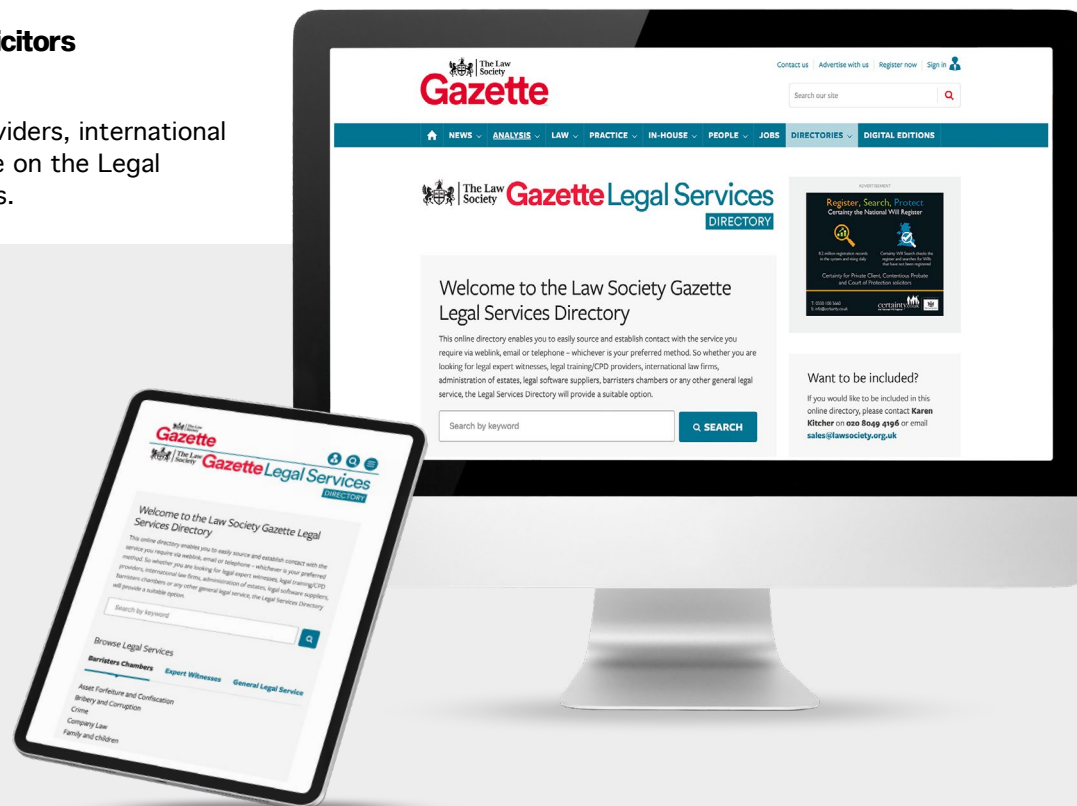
icitors

viders, international
e on the Legal
s.

The Law Society
Gazette

Contact us | Advertise with us | Register now | Sign in

Search our site

NEWS ANALYSIS LAW PRACTICE IN-HOUSE PEOPLE JOBS DIRECTORIES DIGITAL EDITIONS

The Law Society Gazette Legal Services
DIRECTORY

Welcome to the Law Society Gazette Legal Services Directory

This online directory enables you to easily source and establish contact with the service you require via weblink, email or telephone – whichever is your preferred method. So whether you are looking for legal expert witnesses, legal training/CPD providers, international law firms, administration of estates, legal software suppliers, barristers chambers or any other general legal service, the Legal Services Directory will provide a suitable option.

Search by keyword

SEARCH

ADVERTISEMENT

Register, Search, Protect
Certainty the National Will Register

Certainty for Private Client, Contentious Probate and Court of Protection solicitors

certainty

Want to be included?

If you would like to be included in this online directory, please contact Karen Kitcher on 020 8049 4196 or email sales@lawsociety.org.uk

Gazette

The Law Society Gazette Legal Services
DIRECTORY

Welcome to the Law Society Gazette Legal Services Directory

This online directory enables you to easily source and establish contact with the service you require via weblink, email or telephone – whichever is your preferred method. So whether you are looking for legal expert witnesses, legal training/CPD providers, international law firms, administration of estates, legal software suppliers, barristers chambers or any other general legal service, the Legal Services Directory will provide a suitable option.

Search by keyword

Browse Legal Services

Barristers Chambers
Expert Witnesses
General Legal Service

Asset Forfeiture and Confiscation
Bribery and Corruption
Crime
Company Law
Family and children